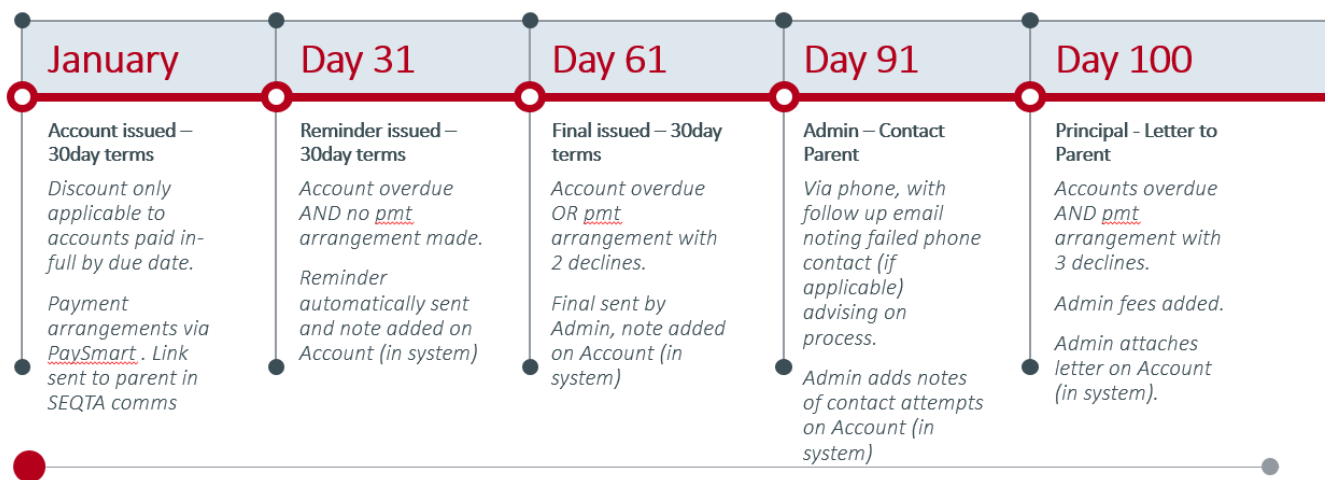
January

Account issued – 30day terms

Discount only applicable to accounts paid in-full by due date.

Payment arrangements via PaySmart . Link sent to parent in SEQTA comms

Day 31

Reminder issued – 30day terms

Account overdue AND no pmt arrangement made.

Reminder automatically sent and note added on Account (in system)

Day 61

Final issued – 30day terms

Account overdue OR pmt arrangement with 2 declines.

Final sent by Admin, note added on Account (in system)

Day 91

Admin – Contact Parent

Via phone, with follow up email noting failed phone contact (if applicable) advising on process.

Admin adds notes of contact attempts on Account (in system)

Day 100

Principal - Letter to Parent

Accounts overdue AND pmt arrangement with 3 declines.

Admin fees added.

Admin attaches letter on Account (in system).